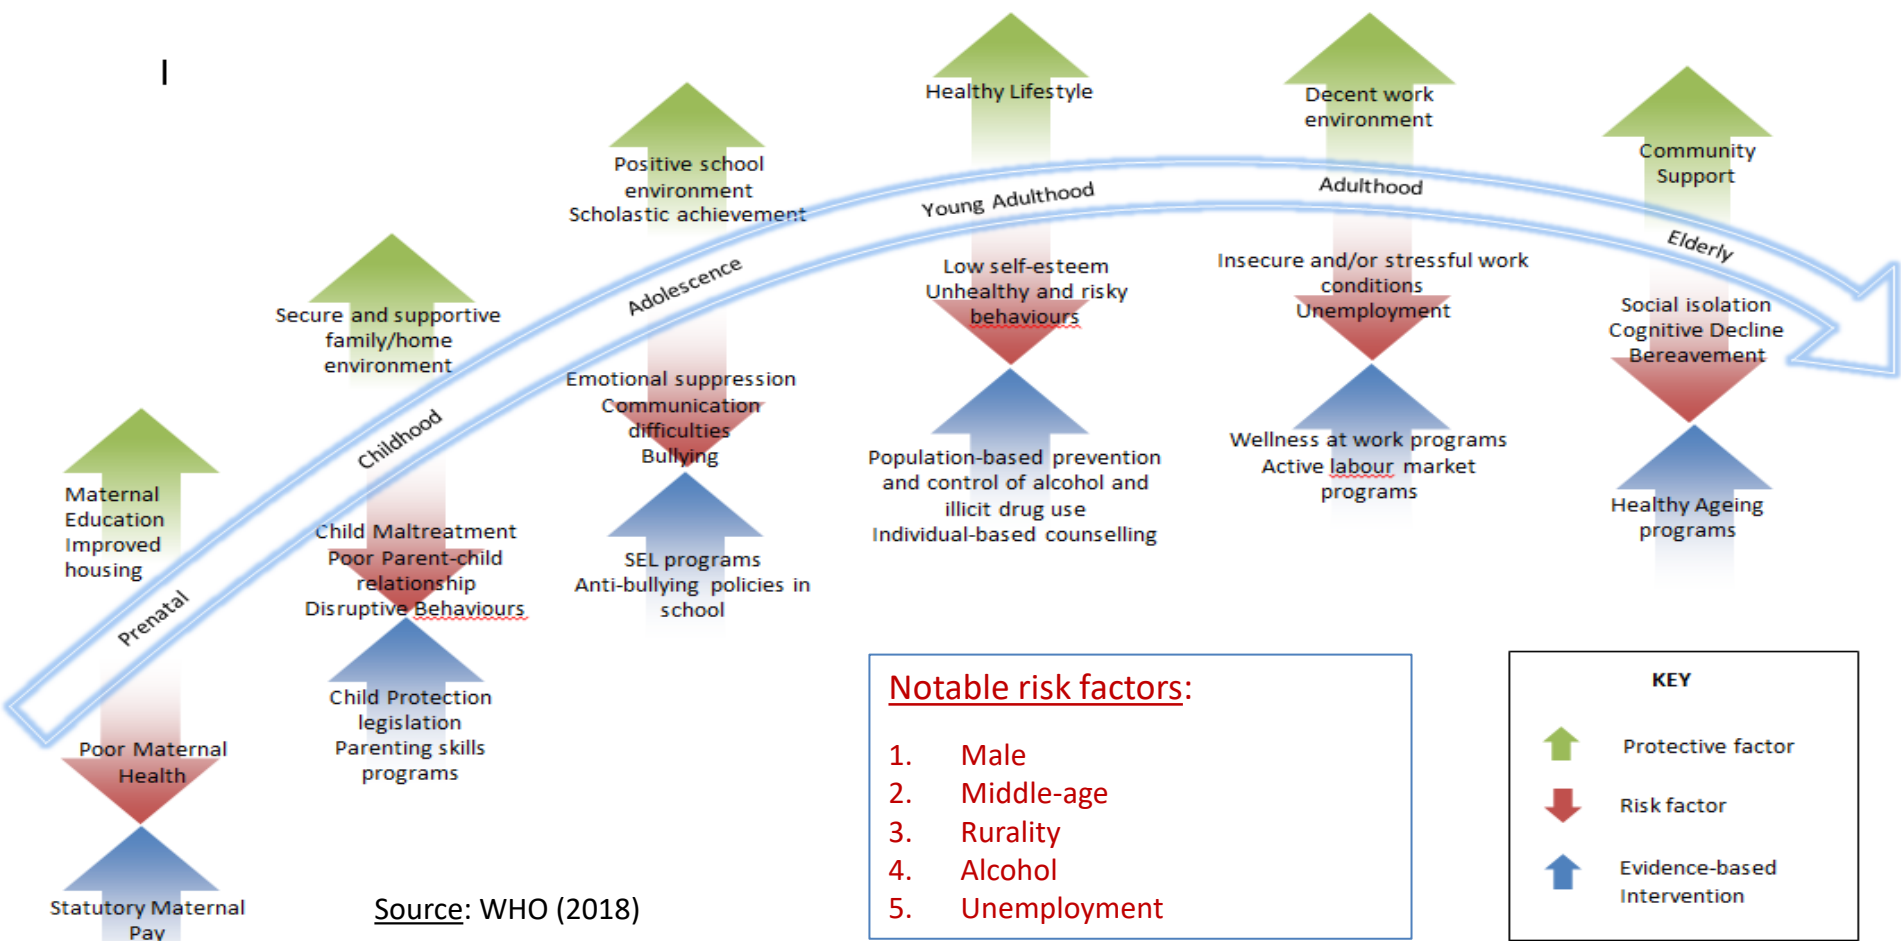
I

Maternal Education Improved housing

Prenatal

Poor Maternal Health

Statutory Maternal Pay

Secure and supportive family/home environment

Childhood

Child Maltreatment
Poor Parent-child relationship
Disruptive Behaviours

Child Protection legislation
Parenting skills programs

Positive school environment
Scholastic achievement

Adolescence

Emotional suppression
Communication difficulties
Bullying

SEL programs
Anti-bullying policies in school

Healthy Lifestyle

Young Adulthood

Low self-esteem
Unhealthy and risky behaviours

Population-based prevention and control of alcohol and illicit drug use
Individual-based counselling

Decent work environment

Adulthood

Insecure and/or stressful work conditions
Unemployment

Wellness at work programs
Active labour market programs

Community Support

Elderly

Social isolation
Cognitive Decline
Bereavement

Healthy Ageing programs

Source: WHO (2018)

Notable risk factors:

1. Male
2. Middle-age
3. Rurality
4. Alcohol
5. Unemployment

KEY

Protective factor

Risk factor

Evidence-based Intervention